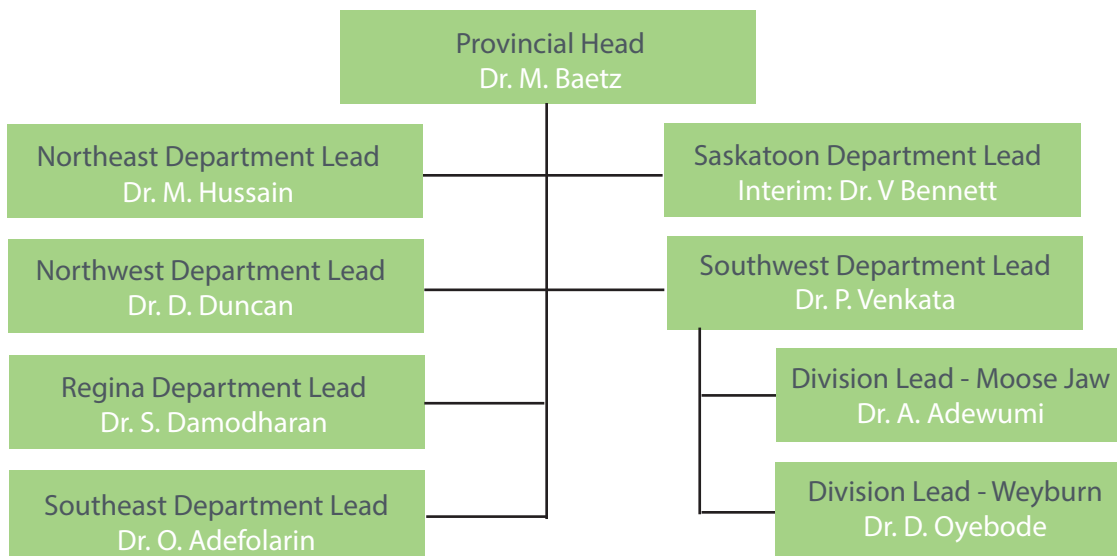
Provincial Head
Dr. M. Baetz

Northeast Department Lead
Dr. M. Hussain

Saskatoon Department Lead
Interim: Dr. V Bennett

Northwest Department Lead
Dr. D. Duncan

Southwest Department Lead
Dr. P. Venkata

Regina Department Lead
Dr. S. Damodharan

Division Lead - Moose Jaw
Dr. A. Adewumi

Southeast Department Lead
Dr. O. Adefolarin

Division Lead - Weyburn
Dr. D. Oyebode